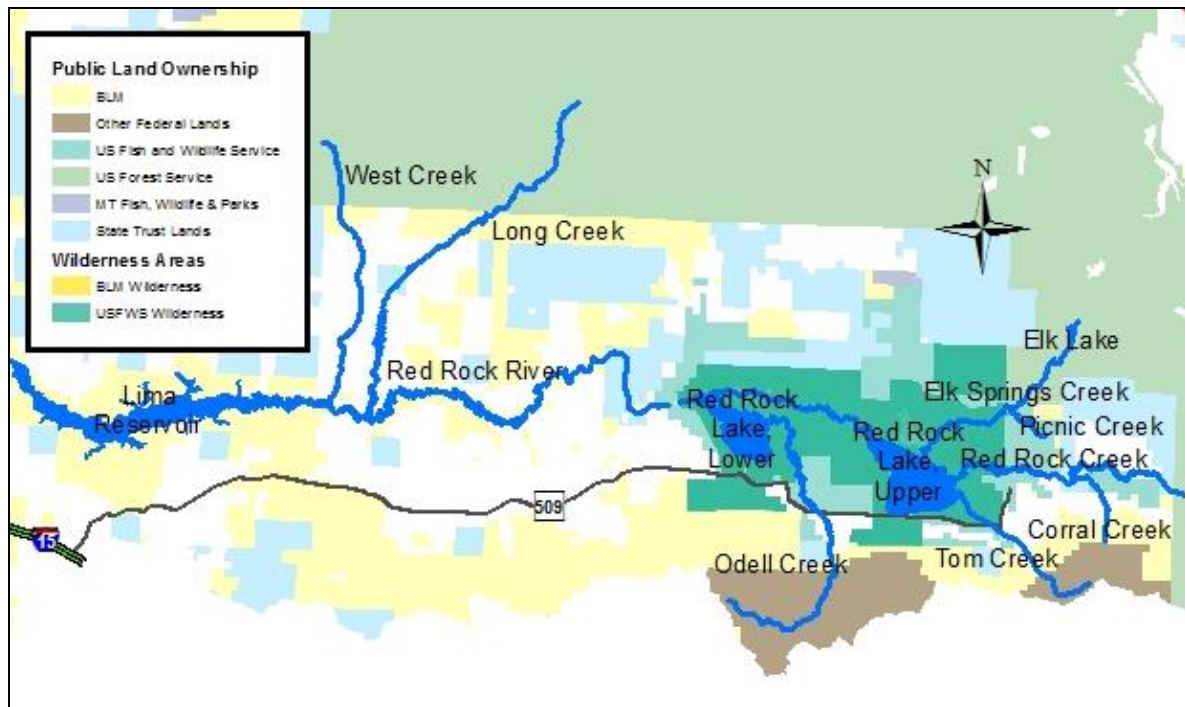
Public Land Ownership
BLM
Other Federal Lands
US Fish and Wildlife Service
US Forest Service
MT Fish, Wildlife & Parks
State Trust Lands
Wilderness Areas
BLM Wilderness
USFWS Wilderness

N

West Creek
Long Creek
Red Rock River
Lima Reservoir
Elk Lake
Elk Springs Creek
Picnic Creek
Red Rock Lake Lower
Red Rock Lake Upper
Red Rock Creek
509
15
Corral Creek
Odell Creek
Tom Creek